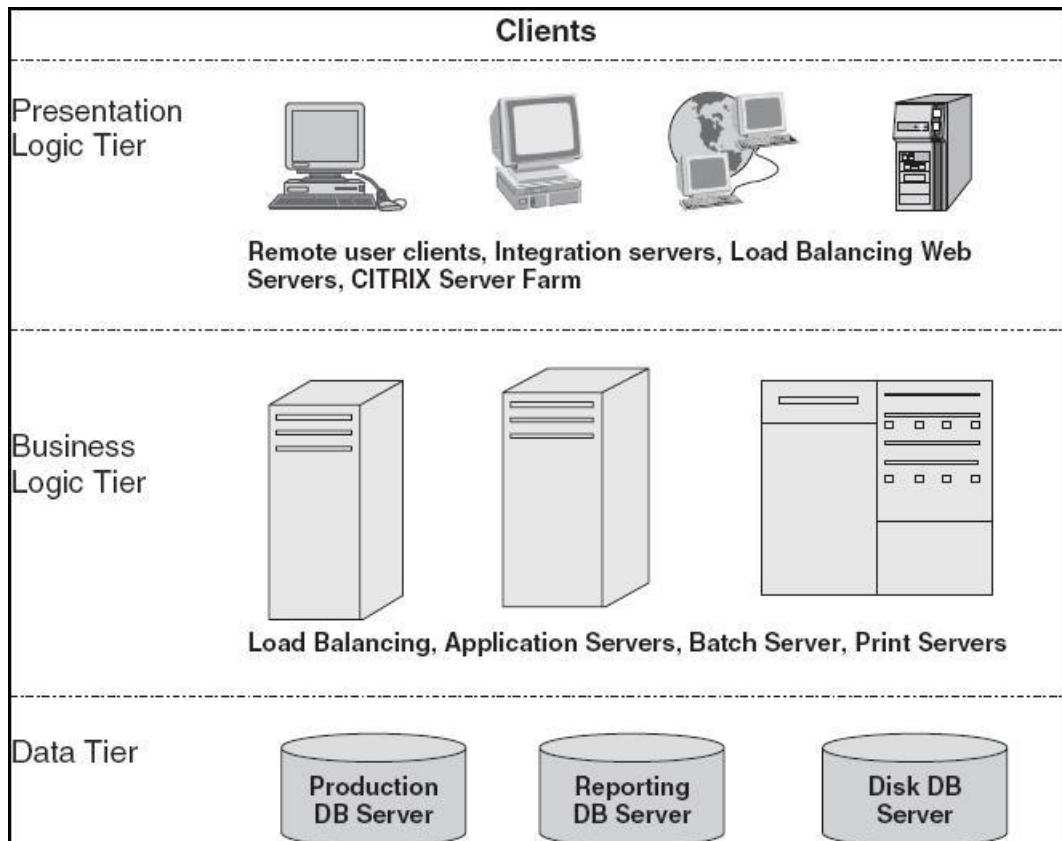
Clients

Presentation Logic Tier

Remote user clients, Integration servers, Load Balancing Web Servers, CITRIX Server Farm

Business Logic Tier

Load Balancing, Application Servers, Batch Server, Print Servers

Data Tier

Production DB Server

Reporting DB Server

Disk DB Server